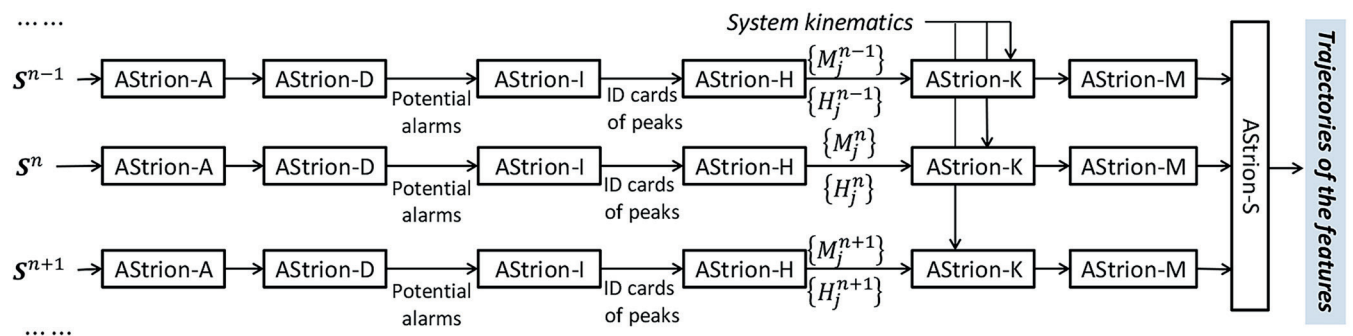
……

System kinematics

$S^{n-1}$ AStrion-A AStrion-D Potential alarms AStrion-I ID cards of peaks AStrion-H $\{M_j^{n-1}\}$ $\{H_j^{n-1}\}$ AStrion-K AStrion-M

$S^{n}$ AStrion-A AStrion-D Potential alarms AStrion-I ID cards of peaks AStrion-H $\{M_j^{n}\}$ $\{H_j^{n}\}$ AStrion-K AStrion-M

$S^{n+1}$ AStrion-A AStrion-D Potential alarms AStrion-I ID cards of peaks AStrion-H $\{M_j^{n+1}\}$ $\{H_j^{n+1}\}$ AStrion-K AStrion-M

……

AStrion-S

Trajectories of the features